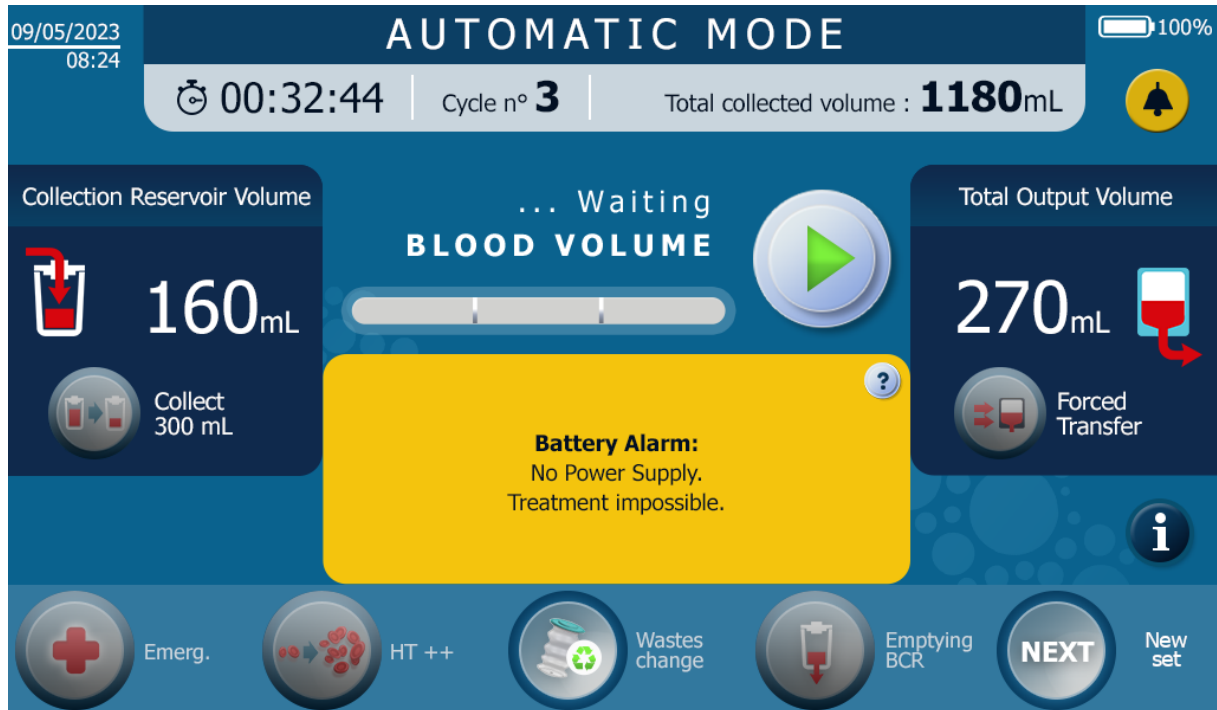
09/05/2023
08:24

AUTOMATIC MODE

100%

00:32:44 | Cycle n° 3 | Total collected volume : 1180mL

Collection Reservoir Volume

160mL

Collect 300 mL

... Waiting
BLOOD VOLUME

Total Output Volume

270mL

Forced Transfer

?

Battery Alarm:
No Power Supply.
Treatment impossible.

i

Emerg.

HT ++

Wastes change

Emptying BCR

NEXT

New set